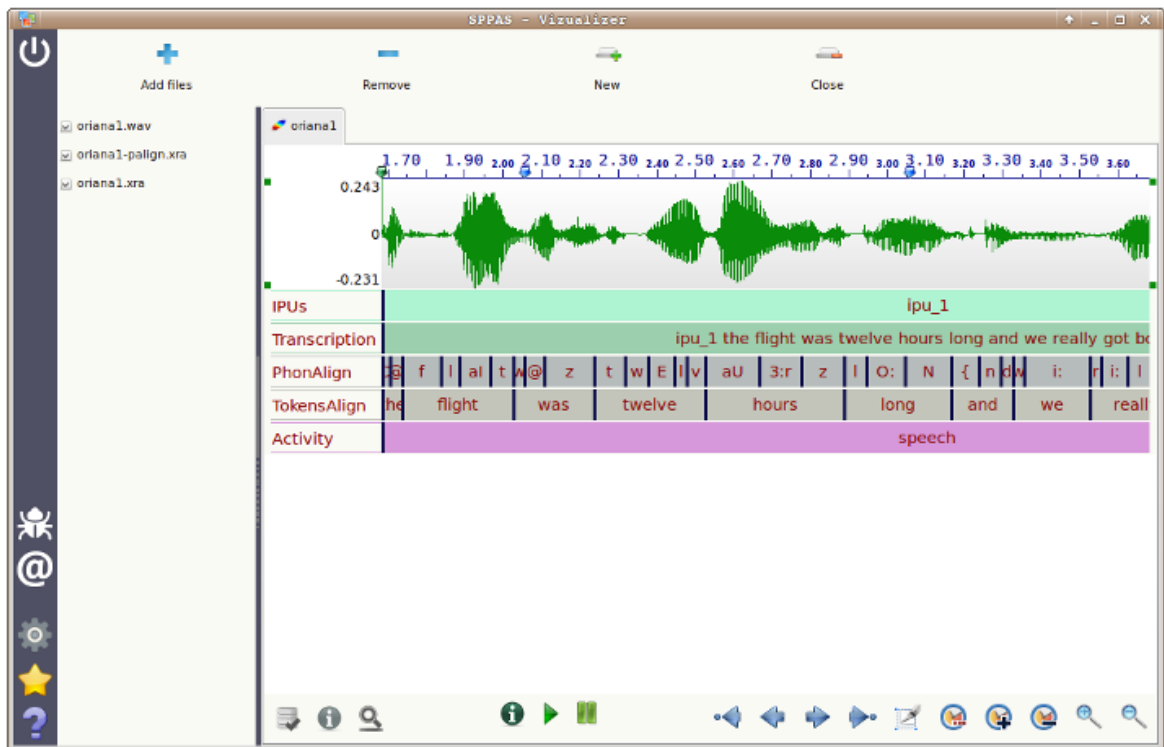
SPPAS - Vizualizer

Add files

Remove

New

Close

oriana1.wav

oriana1-palign.xra

oriana1.xra

oriana1

1.70 1.90 2.00 2.10 2.20 2.30 2.40 2.50 2.60 2.70 2.80 2.90 3.00 3.10 3.20 3.30 3.40 3.50 3.60

0.243

0

-0.231

IPUs | ipu_1

Transcription | ipu_1 the flight was twelve hours long and we really got bo

PhonAlign | @ f l aI t w @ z t w E l v aU 3:r z l O: N { n d w i: r i: l

TokensAlign | he flight was twelve hours long and we reall

Activity | speech